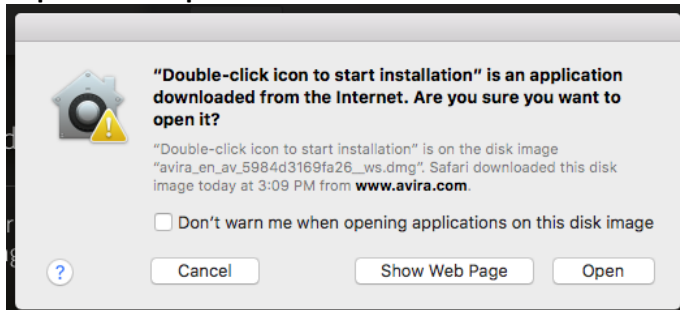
"Double-click icon to start installation" is an application downloaded from the Internet. Are you sure you want to open it?

"Double-click icon to start installation" is on the disk image "avira_en_av_5984d3169fa26__ws.dmg". Safari downloaded this disk image today at 3:09 PM from www.avira.com.

Don't warn me when opening applications on this disk image

?

Cancel

Show Web Page

Open